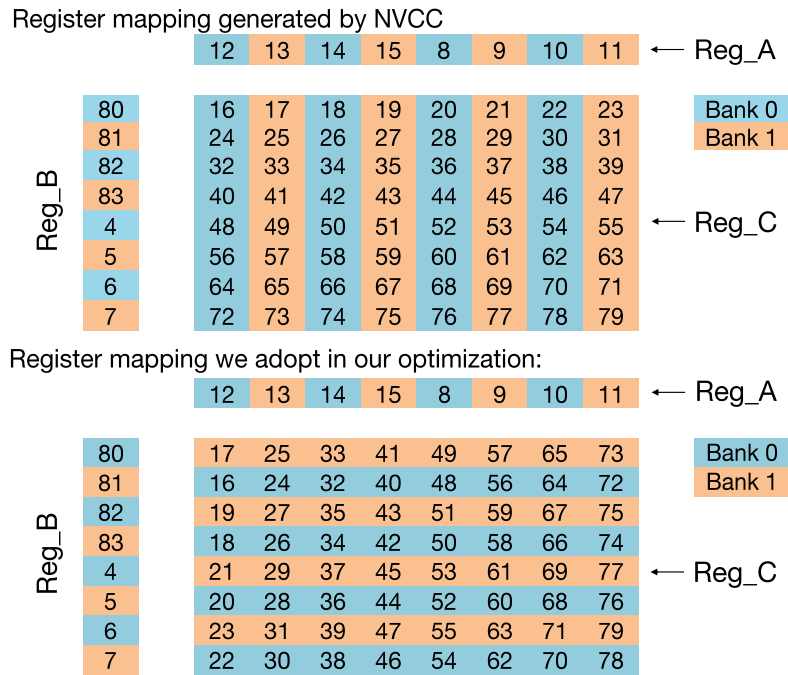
Register mapping generated by NVCC

| 12 | 13 | 14 | 15 | 8 | 9 | 10 | 11 |
|---|---|---|---|---|---|---|---|

← Reg_A

Reg_B

| 80 |
|---|
| 81 |
| 82 |
| 83 |
| 4 |
| 5 |
| 6 |
| 7 |

| 16 | 17 | 18 | 19 | 20 | 21 | 22 | 23 |
|---|---|---|---|---|---|---|---|
| 24 | 25 | 26 | 27 | 28 | 29 | 30 | 31 |
| 32 | 33 | 34 | 35 | 36 | 37 | 38 | 39 |
| 40 | 41 | 42 | 43 | 44 | 45 | 46 | 47 |
| 48 | 49 | 50 | 51 | 52 | 53 | 54 | 55 |
| 56 | 57 | 58 | 59 | 60 | 61 | 62 | 63 |
| 64 | 65 | 66 | 67 | 68 | 69 | 70 | 71 |
| 72 | 73 | 74 | 75 | 76 | 77 | 78 | 79 |

← Reg_C

Bank 0
Bank 1

Register mapping we adopt in our optimization:

| 12 | 13 | 14 | 15 | 8 | 9 | 10 | 11 |
|---|---|---|---|---|---|---|---|

← Reg_A

Reg_B

| 80 |
|---|
| 81 |
| 82 |
| 83 |
| 4 |
| 5 |
| 6 |
| 7 |

| 17 | 25 | 33 | 41 | 49 | 57 | 65 | 73 |
|---|---|---|---|---|---|---|---|
| 16 | 24 | 32 | 40 | 48 | 56 | 64 | 72 |
| 19 | 27 | 35 | 43 | 51 | 59 | 67 | 75 |
| 18 | 26 | 34 | 42 | 50 | 58 | 66 | 74 |
| 21 | 29 | 37 | 45 | 53 | 61 | 69 | 77 |
| 20 | 28 | 36 | 44 | 52 | 60 | 68 | 76 |
| 23 | 31 | 39 | 47 | 55 | 63 | 71 | 79 |
| 22 | 30 | 38 | 46 | 54 | 62 | 70 | 78 |

← Reg_C

Bank 0
Bank 1